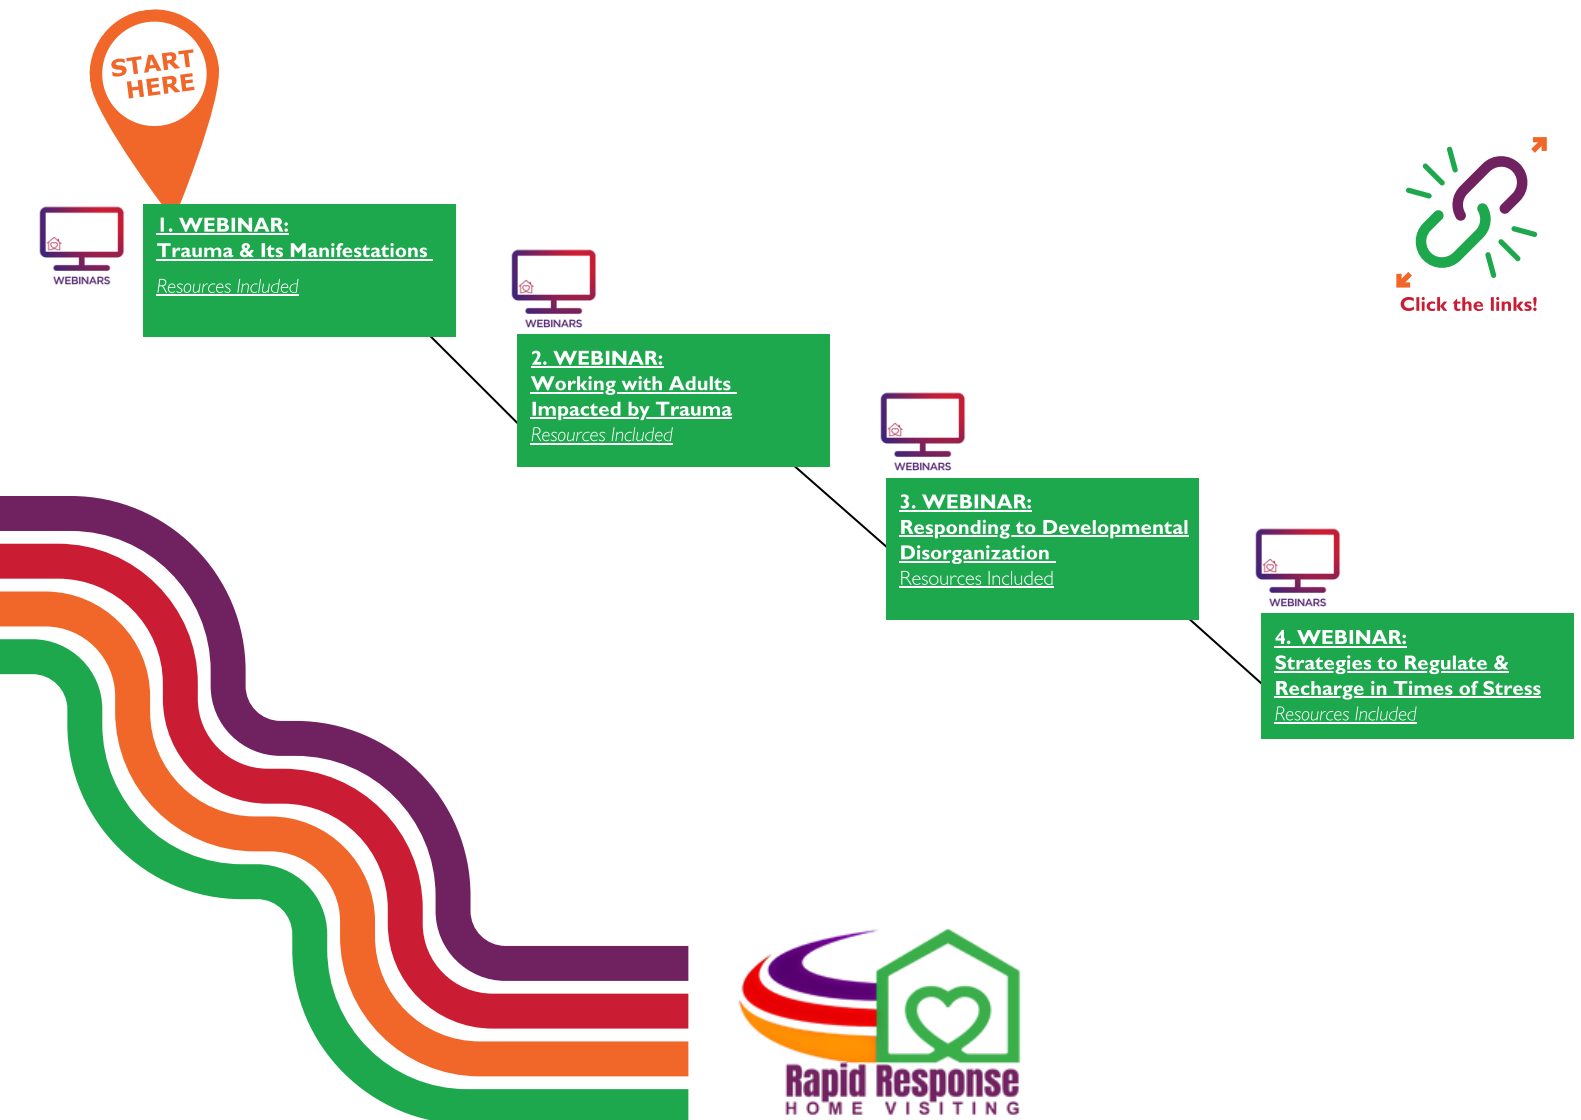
START HERE

WEBINARS

1. WEBINAR:
Trauma & Its Manifestations
Resources Included

WEBINARS

2. WEBINAR:
Working with Adults Impacted by Trauma
Resources Included

WEBINARS

3. WEBINAR:
Responding to Developmental Disorganization
Resources Included

WEBINARS

4. WEBINAR:
Strategies to Regulate & Recharge in Times of Stress
Resources Included

Click the links!

Rapid Response
HOME VISITING